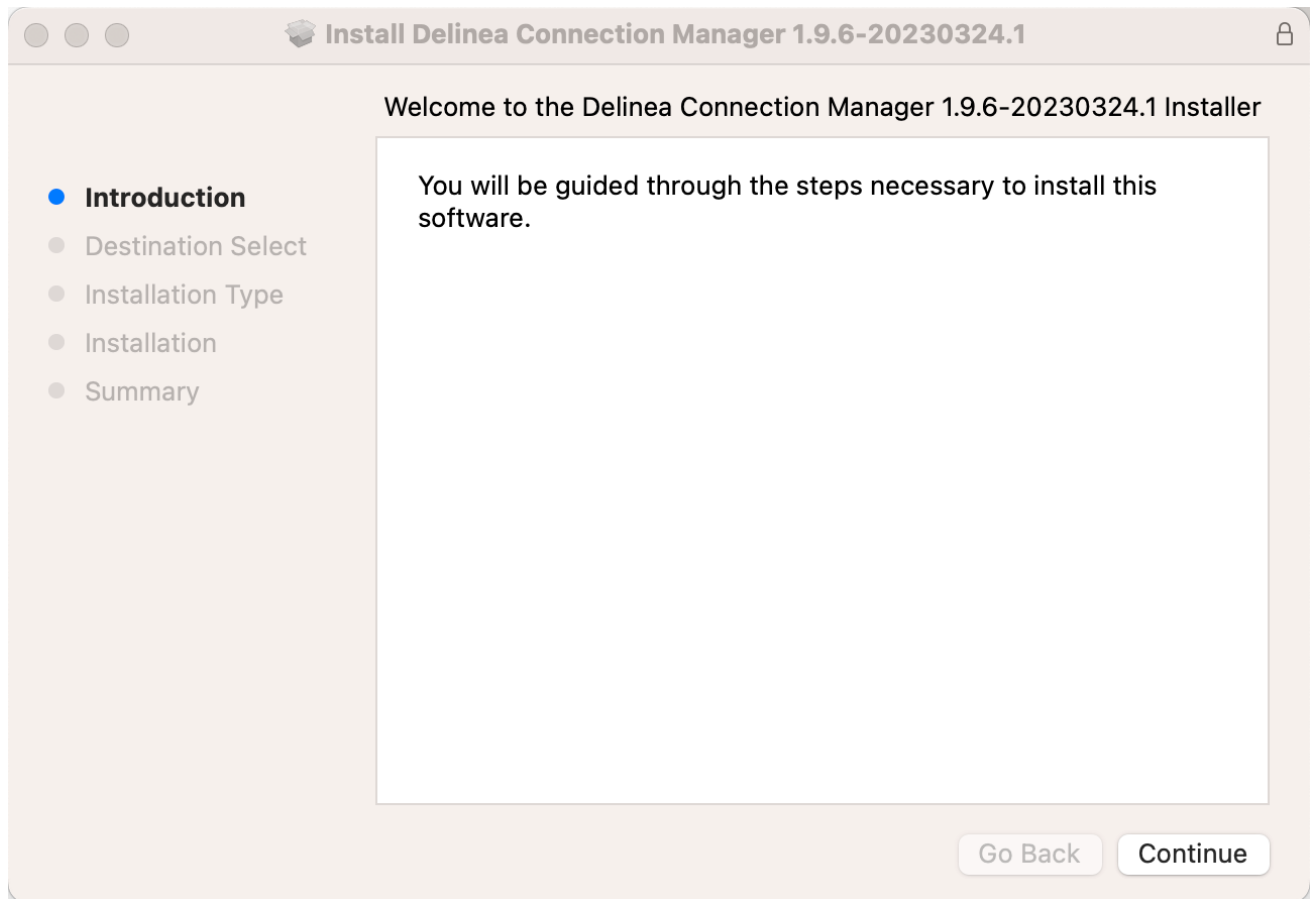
Install Delinea Connection Manager 1.9.6-20230324.1

Welcome to the Delinea Connection Manager 1.9.6-20230324.1 Installer

Introduction
Destination Select
Installation Type
Installation
Summary

You will be guided through the steps necessary to install this software.

Go Back
Continue